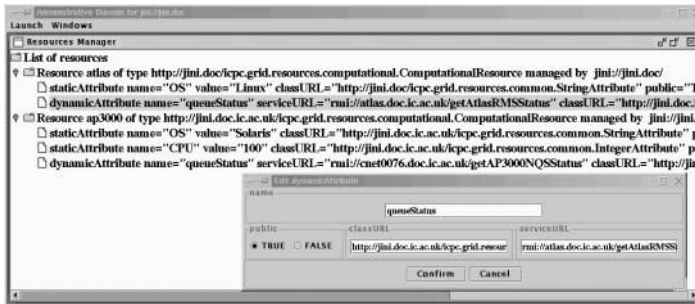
Administrative Console for jini://jini.doc

Launch Windows

Resources Manager

List of resources

Resource atlas of type http://jini.doc/icpc.grid.resources.computational.ComputationalResource managed by jini://jini.doc/

staticAttribute name="OS" value="Linux" classURL="http://jini.doc.ic.ac.uk/icpc.grid.resources.common.StringAttribute" public="

dynamicAttribute name="queueStatus" serviceURL="rmi://atlas.doc.ic.ac.uk/getAtlasRMSStatus" classURL="http://jini.doc

Resource ap3000 of type http://jini.doc/icpc.grid.resources.computational.ComputationalResource managed by jini://jini

staticAttribute name="OS" value="Solaris" classURL="http://jini.doc.ic.ac.uk/icpc.grid.resources.common.StringAttribute" p

staticAttribute name="CPU" value="100" classURL="http://jini.doc.ic.ac.uk/icpc.grid.resources.common.IntegerAttribute" p

dynamicAttribute name="queueStatus" serviceURL="rmi://cnet0076.doc.ic.ac.uk/getAP3000NQSStatus" classURL="http://jin

Edit dynamicAttribute

name

queueStatus

public

TRUE FALSE

classURL

http://jini.doc.ic.ac.uk/icpc.grid.resour

serviceURL

rmi://atlas.doc.ic.ac.uk/getAtlasRMSS

Confirm Cancel